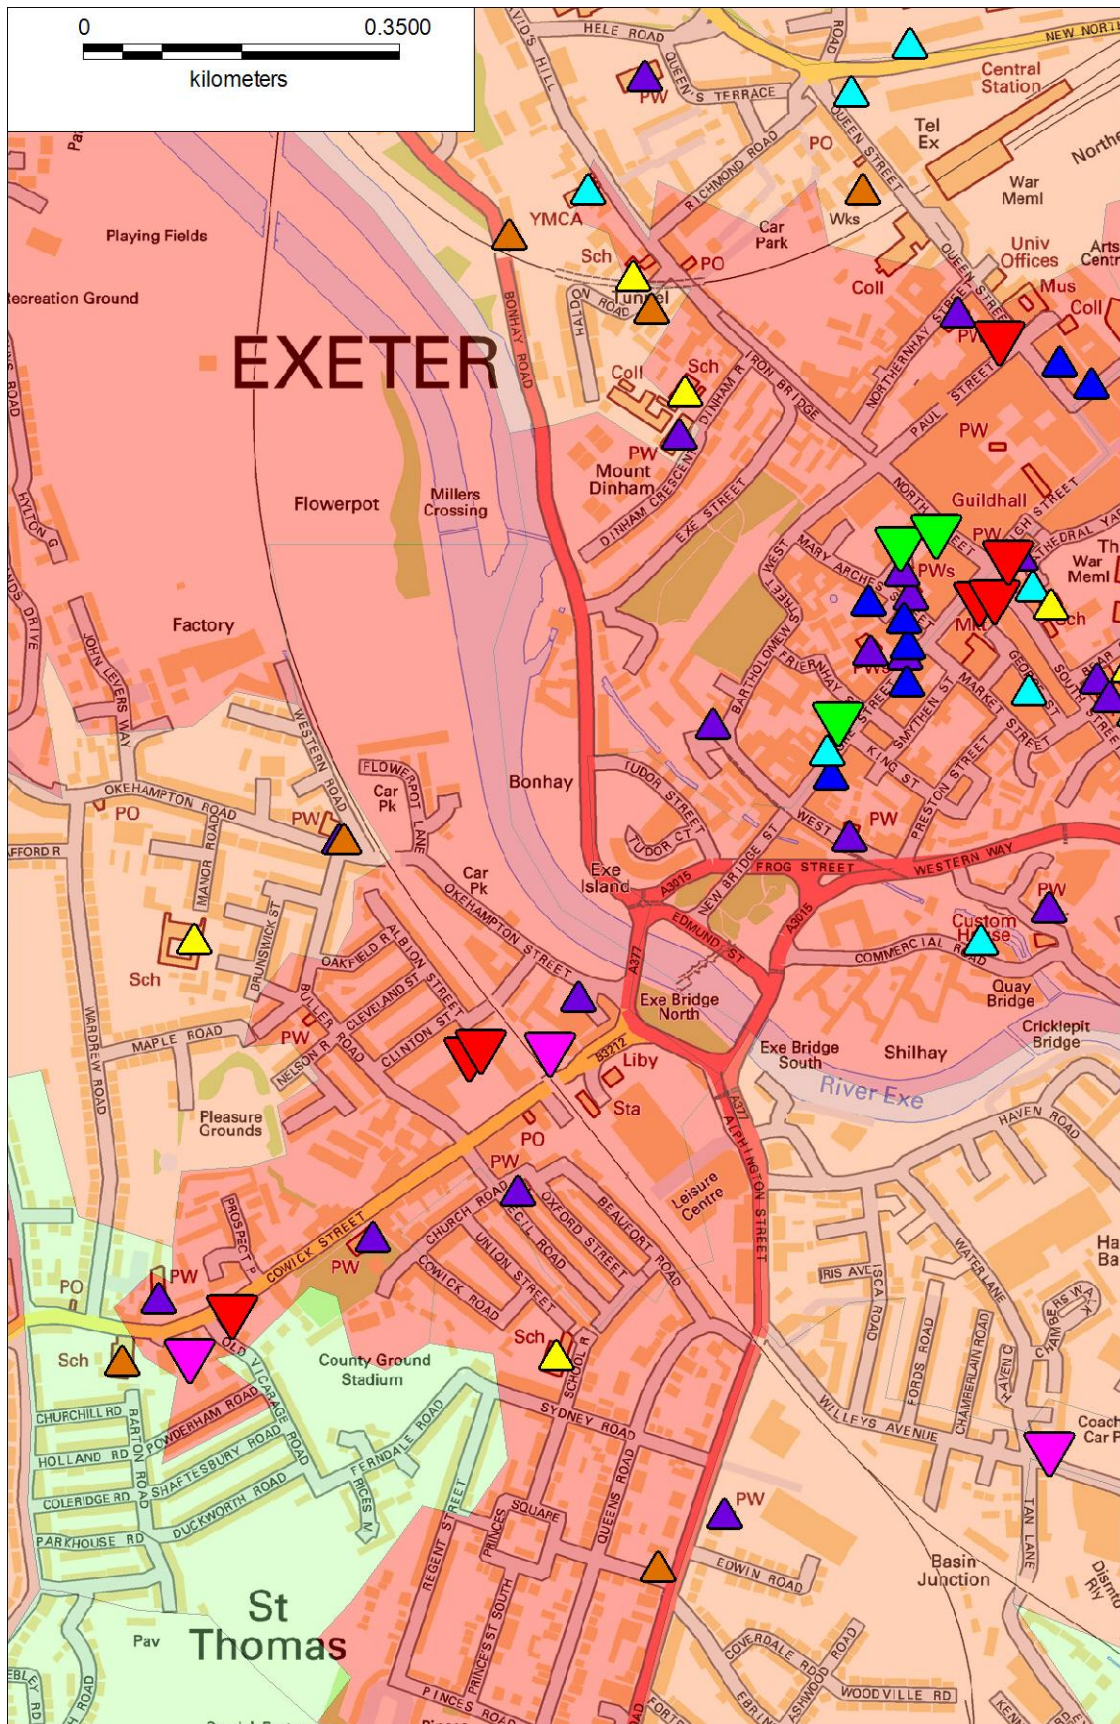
0
0.3500
kilometers

EXETER

Playing Fields
Recreation Ground
Flowerpot
Millers Crossing
Factory
HELE ROAD
QUEEN'S TERRACE
PW
NEW NORTH
Central Station
PO
Tel Ex
North
War Meml
Univ Offices
Arts Centre
Mus
Coll
QUEEN STREET
Wks
RICHMOND ROAD
Car Park
YMCA
Sch
PO
Tunnel
Coll
BONHAY ROAD
Coll
Sch
DINHAM R
IRON BRIDGE
NORTHERNHAY STREET
PW
PAUL STREET
PW
Mount Dinham
DINHAM CRESCENT
EXE STREET
Guildhall
HIGH STREET
CATHEDRAL YARD
War Meml
PWs
Mkt
Sch
BARTHOLOMEW STREET
FRIERNHAY STREET
MARY ARCHES
MARKET STREET
GEORGE ST
SMYTHEN ST
KING ST
PRESTON STREET
WEST STREET
PW
WESTERN WAY
TUDOR STREET
TUDOR CT
Bonhay
FROG STREET
NEW BRIDGE ST
Exe Island
A3015
EDMUND ST
A3015
A377
PW
Custom House
COMMERCIAL ROAD
Quay Bridge
Cricklepit Bridge
Exe Bridge North
Exe Bridge South
Shilhay
River Exe
HAVEN ROAD
FLOWERPOT LANE
Car Pk
WESTERN ROAD
OKEHAMPTON ROAD
PO
PW
MANOR ROAD
AFFORD R
JOHN LEVERS WAY
HYLTON G
DRIVE
Car Pk
OKEHAMPTON STREET
OAKFIELD R
ALBION STREET
BRUNSWICK ST
Sch
BULLER ROAD
CLEVELAND ST
CLINTON ST
PW
NELSON R
MAPLE ROAD
WARDREW ROAD
Pleasure Grounds
B3212
Liby
Sta
PO
PW
Leisure Centre
ALPHINGTON STREET
A377
CHURCH ROAD
CECIL ROAD
OXFORD STREET
BEAUFORT ROAD
UNION STREET
COWICK ROAD
COWICK STREET
PROSPECT P
PW
PW
PO
Sch
OLD
VICARAGE ROAD
County Ground Stadium
Sch
SCHOOL R
SYDNEY ROAD
WATER LANE
IRIS AVE
SCA ROAD
FORDS ROAD
CHAMBERLAIN ROAD
HAVEN C
CHAMBERS
WILLEYS AVENUE
Coach Car P
Ha Ba
CHURCHILL RD
HOLLAND RD
BARTON ROAD
POWDERHAM ROAD
SHAFTESBURY ROAD
COLERIDGE RD
DUCKWORTH ROAD
PARKHOUSE RD
FERNDALE ROAD
RICES M
SQUARE
REGENT STREET
PRINCES
PRINCE'S ST SOUTH
QUEENS ROAD
PW
EDWIN ROAD
TAN LANE
Basin Junction
Dismtd Rly
COVERDALE RD
ASHWOOD ROAD
EBRINGTON
WOODVILLE RD
KENT
PRINCES ROAD
FORT
St Thomas
Pav
EBLEY RD
ROAD